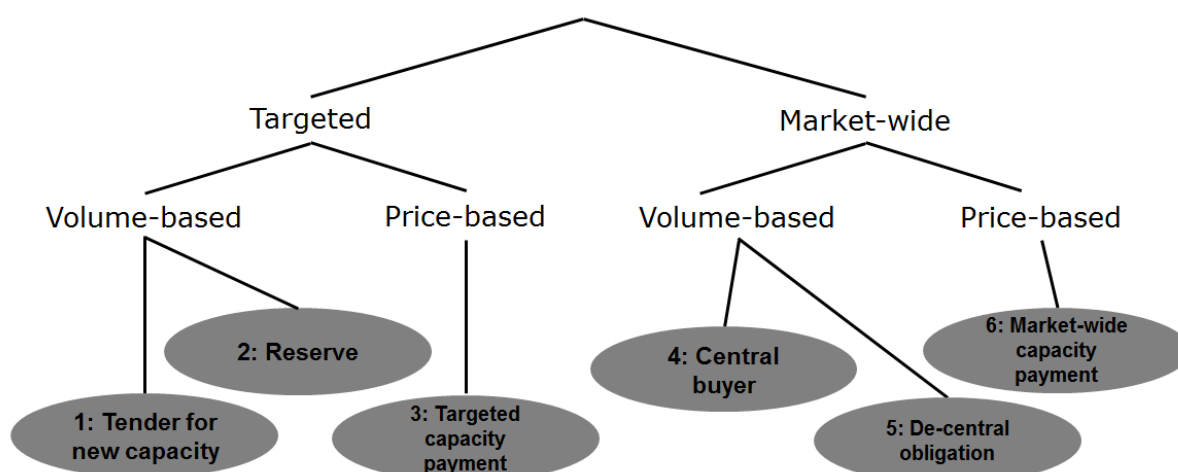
Targeted

Market-wide

Volume-based

Price-based

Volume-based

Price-based

2: Reserve

1: Tender for new capacity

3: Targeted capacity payment

4: Central buyer

5: De-central obligation

6: Market-wide capacity payment